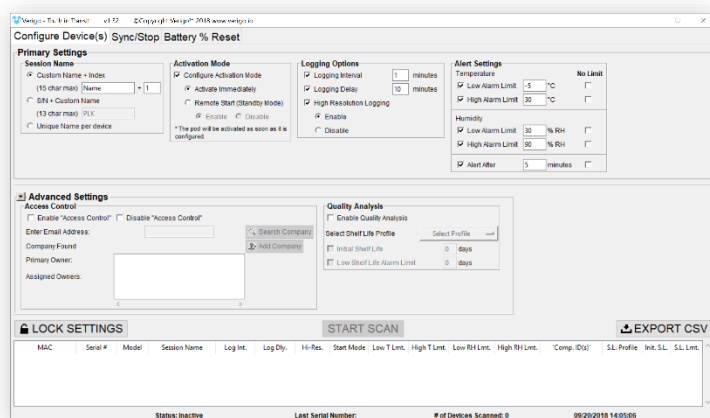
Verigo - Truth in Transit v1.32 ©Copyright Verigo™ 2018 www.verigo.io

Configure Device(s) Sync/Stop Battery % Reset

Primary Settings

Session Name
Custom Name + Index
(15 char max) Name + 1
S/N + Custom Name
(13 char max) PLK
Unique Name per device

Activation Mode
Configure Activation Mode
Activate Immediately
Remote Start (Standby Mode)
Enable Disable
* The pod will be activated as soon as it is configured.

Logging Options
Logging Interval 1 minutes
Logging Delay 10 minutes
High Resolution Logging
Enable
Disable

Alert Settings
Temperature No Limit
Low Alarm Limit -5 °C
High Alarm Limit 30 °C
Humidity
Low Alarm Limit 30 % RH
High Alarm Limit 90 % RH
Alert After 5 minutes

Advanced Settings

Access Control
Enable "Access Control" Disable "Access Control"
Enter Email Address:
Search Company
Company Found
Add Company
Primary Owner:
Assigned Owners:

Quality Analysis
Enable Quality Analysis
Select Shelf Life Profile Select Profile
Initial Shelf Life 0 days
Low Shelf Life Alarm Limit 0 days

LOCK SETTINGS START SCAN EXPORT CSV

| MAC | Serial # | Model | Session Name | Log Int. | Log Dly. | Hi-Res. | Start Mode | Low T Lmt. | High T Lmt. | Low RH Lmt. | High RH Lmt. | 'Comp. ID(s)' | S.L. Profile | Init. S.L. | S.L. Lmt. |
|---|---|---|---|---|---|---|---|---|---|---|---|---|---|---|---|

Status: Inactive Last Serial Number: # of Devices Scanned: 0 09/20/2018 14:05:06